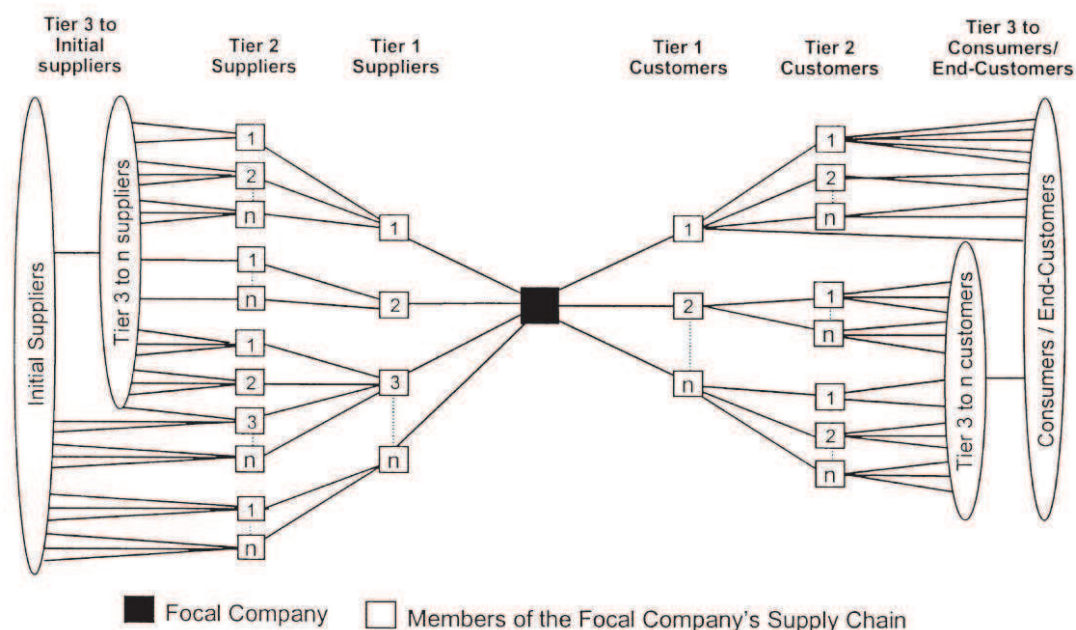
Tier 3 to Initial suppliers

Tier 2 Suppliers

Tier 1 Suppliers

Tier 1 Customers

Tier 2 Customers

Tier 3 to Consumers/ End-Customers

Initial Suppliers

Tier 3 to n suppliers

1
2
n
1
n
1
2
3
n
1
n

1
2
3
n

1
2
n

1
2
n
1
n
1
2
n

Tier 3 to n customers

Consumers / End-Customers

Focal Company

Members of the Focal Company's Supply Chain